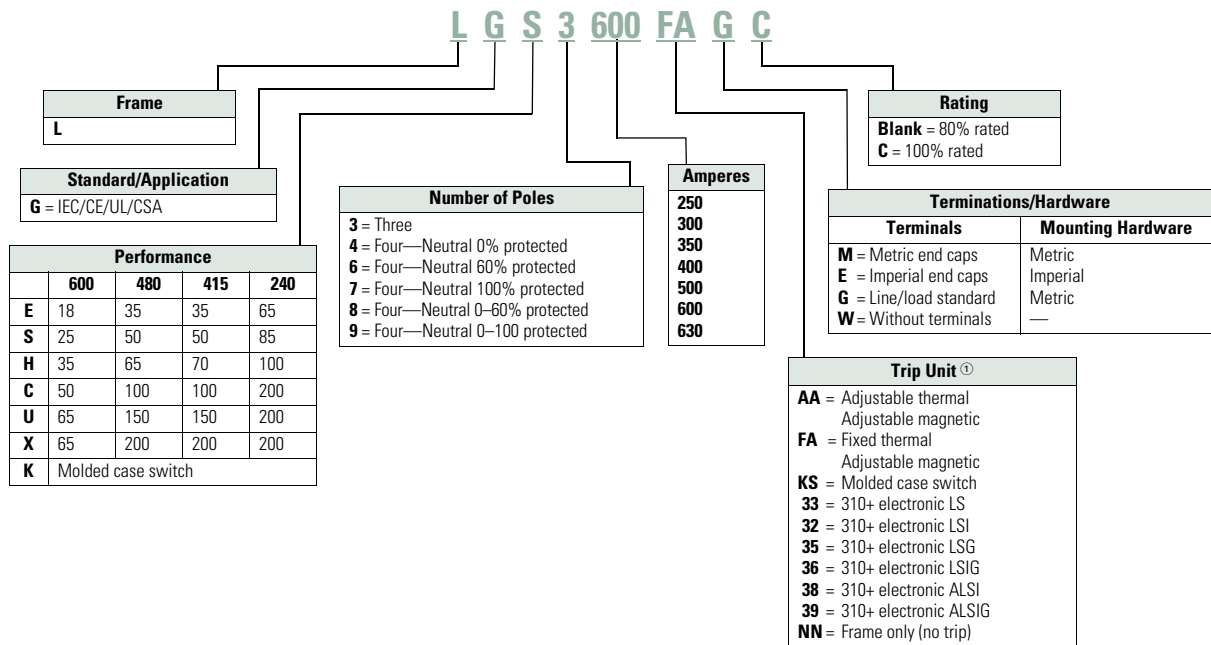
L G S 3 600 FA G C

| Frame |
|---|
| L |

| Standard/Application |
|---|
| G = IEC/CE/UL/CSA |

| Performance | | | | |
|---|---|---|---|---|
| | 600 | 480 | 415 | 240 |
| E | 18 | 35 | 35 | 65 |
| S | 25 | 50 | 50 | 85 |
| H | 35 | 65 | 70 | 100 |
| C | 50 | 100 | 100 | 200 |
| U | 65 | 150 | 150 | 200 |
| X | 65 | 200 | 200 | 200 |
| K | Molded case switch | | | |

| Number of Poles |
|---|
| 3 = Three |
| 4 = Four—Neutral 0% protected |
| 6 = Four—Neutral 60% protected |
| 7 = Four—Neutral 100% protected |
| 8 = Four—Neutral 0–60% protected |
| 9 = Four—Neutral 0–100 protected |

| Amperes |
|---|
| 250 |
| 300 |
| 350 |
| 400 |
| 500 |
| 600 |
| 630 |

| Rating |
|---|
| Blank = 80% rated |
| C = 100% rated |

| Terminations/Hardware | |
|---|---|
| Terminals | Mounting Hardware |
| M = Metric end caps | Metric |
| E = Imperial end caps | Imperial |
| G = Line/load standard | Metric |
| W = Without terminals | — |

| Trip Unit ① |
|---|
| AA = Adjustable thermal Adjustable magnetic |
| FA = Fixed thermal Adjustable magnetic |
| KS = Molded case switch |
| 33 = 310+ electronic LS |
| 32 = 310+ electronic LSI |
| 35 = 310+ electronic LSG |
| 36 = 310+ electronic LSIG |
| 38 = 310+ electronic ALSI |
| 39 = 310+ electronic ALSIG |
| NN = Frame only (no trip) |